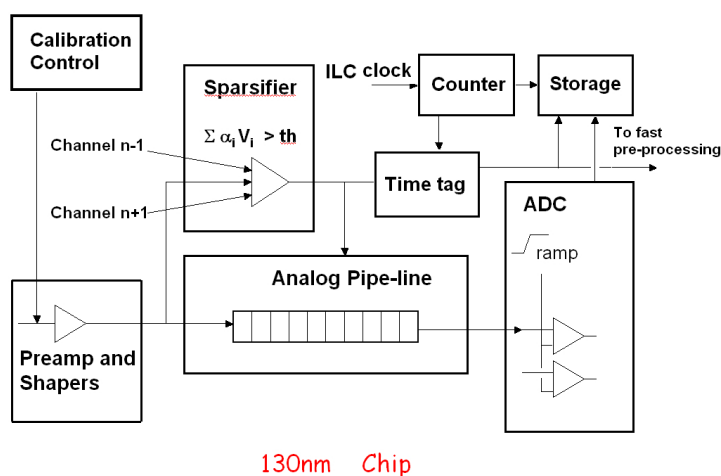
Calibration Control

Sparsifier

$\Sigma \alpha_i V_i > th$

ILC clock

Counter

Storage

Channel n-1

Channel n+1

To fast pre-processing

Time tag

ADC

ramp

Analog Pipe-line

Preamp and Shapers

130nm Chip